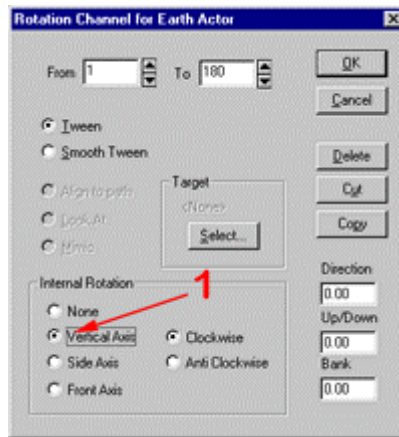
Rotation Channel for Earth Actor

From 1 To 180

OK

Cancel

Tween

Smooth Tween

Delete

Align to path

Look At

Mimic

Target

<None>

Select...

Cut

Copy

Internal Rotation

1

None

Vertical Axis

Clockwise

Side Axis

Anti Clockwise

Front Axis

Direction

0.00

Up/Down

0.00

Bank

0.00